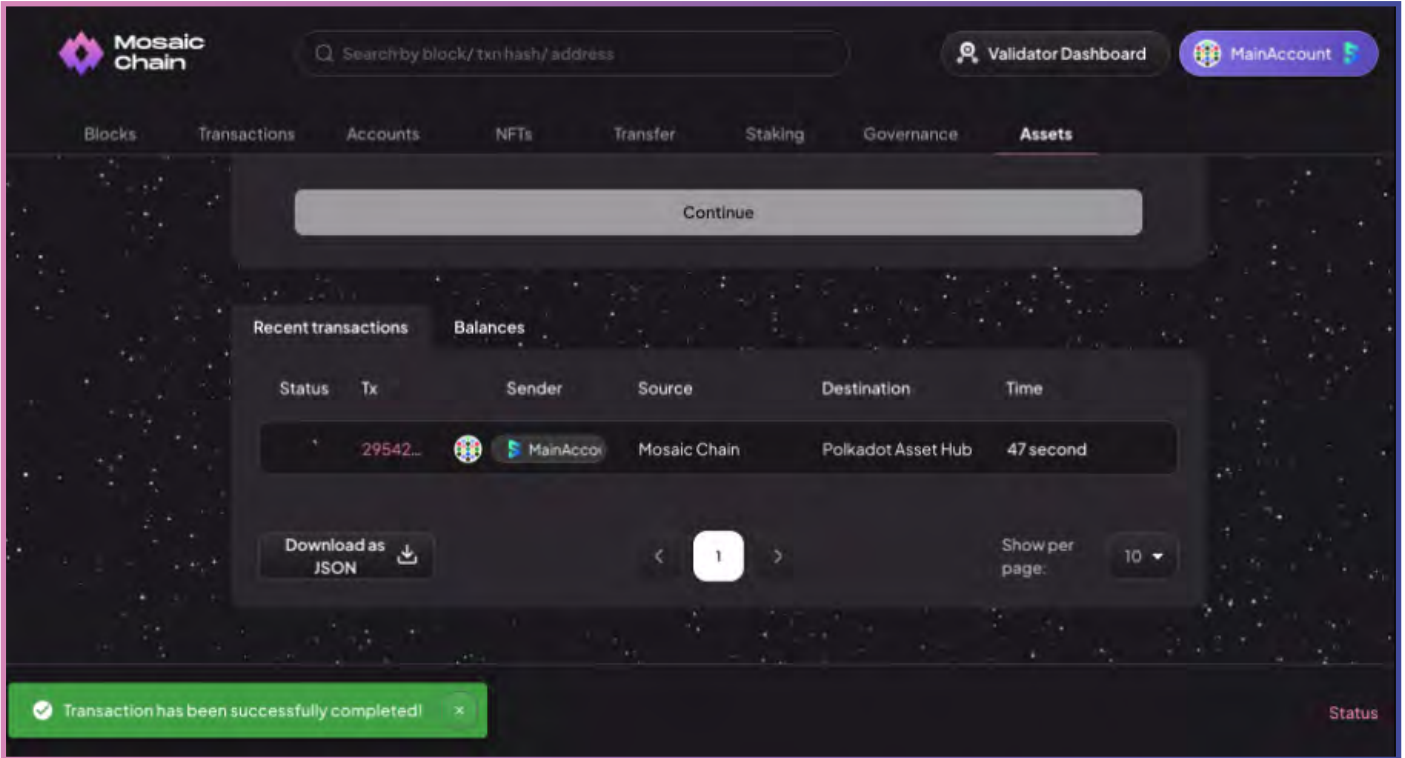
Mosaic Chain

Search by block/ txn hash/ address

Validator Dashboard

MainAccount

Blocks Transactions Accounts NFTs Transfer Staking Governance Assets

Continue

Recent transactions Balances

| Status | Tx | Sender | Source | Destination | Time |
|---|---|---|---|---|---|
| | 29542... | MainAcco | Mosaic Chain | Polkadot Asset Hub | 47 second |

Download as JSON

1

Show per page: 10

Transaction has been successfully completed! ×

Status